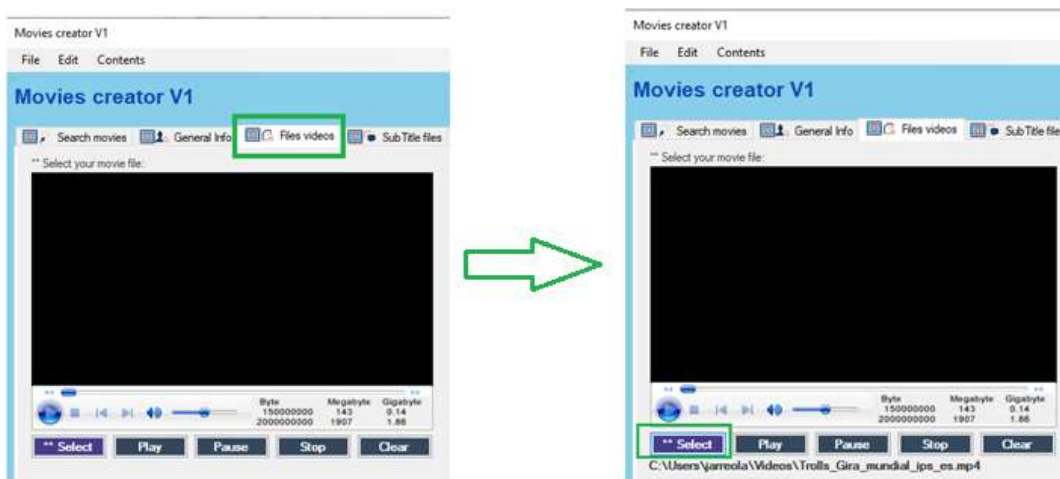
Movies creator V1

File Edit Contents

Movies creator V1

Search movies General Info Files videos Sub Title files

** Select your movie file:

| Byte | Megabyte | Gigabyte |
|---|---|---|
| 150000000 | 143 | 0.14 |
| 2000000000 | 1907 | 1.86 |

** Select Play Pause Stop Clear

Movies creator V1

File Edit Contents

Movies creator V1

Search movies General Info Files videos Sub Title file

** Select your movie file:

| Byte | Megabyte | Gigabyte |
|---|---|---|
| 150000000 | 143 | 0.14 |
| 2000000000 | 1907 | 1.86 |

** Select Play Pause Stop Clear

C:\Users\jarreola\Videos\Trolls_Gira_mundial_ips_es.mp4